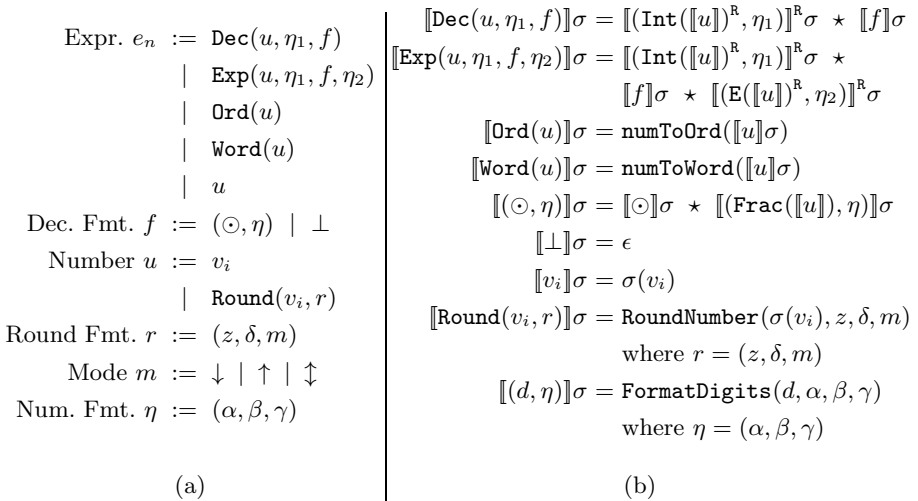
Expr. $e_n$ := $\texttt{Dec}(u, \eta_1, f)$
| $\texttt{Exp}(u, \eta_1, f, \eta_2)$
| $\texttt{Ord}(u)$
| $\texttt{Word}(u)$
| $u$
Dec. Fmt. $f$ := $(\odot, \eta)$ | $\bot$
Number $u$ := $v_i$
| $\texttt{Round}(v_i, r)$
Round Fmt. $r$ := $(z, \delta, m)$
Mode $m$ := $\downarrow$ | $\uparrow$ | $\updownarrow$
Num. Fmt. $\eta$ := $(\alpha, \beta, \gamma)$

(a)

$[\![\texttt{Dec}(u, \eta_1, f)]\!]\sigma = [\![(\texttt{Int}([\![u]\!])^{\text{R}}, \eta_1)]\!]^{\text{R}}\sigma \star [\![f]\!]\sigma$
$[\![\texttt{Exp}(u, \eta_1, f, \eta_2)]\!]\sigma = [\![(\texttt{Int}([\![u]\!])^{\text{R}}, \eta_1)]\!]^{\text{R}}\sigma \star [\![f]\!]\sigma \star [\![(\texttt{E}([\![u]\!])^{\text{R}}, \eta_2)]\!]^{\text{R}}\sigma$
$[\![\texttt{Ord}(u)]\!]\sigma = \texttt{numToOrd}([\![u]\!]\sigma)$
$[\![\texttt{Word}(u)]\!]\sigma = \texttt{numToWord}([\![u]\!]\sigma)$
$[\![(\odot, \eta)]\!]\sigma = [\![\odot]\!]\sigma \star [\![(\texttt{Frac}([\![u]\!]), \eta)]\!]\sigma$
$[\![\bot]\!]\sigma = \epsilon$
$[\![v_i]\!]\sigma = \sigma(v_i)$
$[\![\texttt{Round}(v_i, r)]\!]\sigma = \texttt{RoundNumber}(\sigma(v_i), z, \delta, m)$
where $r = (z, \delta, m)$
$[\![(d, \eta)]\!]\sigma = \texttt{FormatDigits}(d, \alpha, \beta, \gamma)$
where $\eta = (\alpha, \beta, \gamma)$

(b)